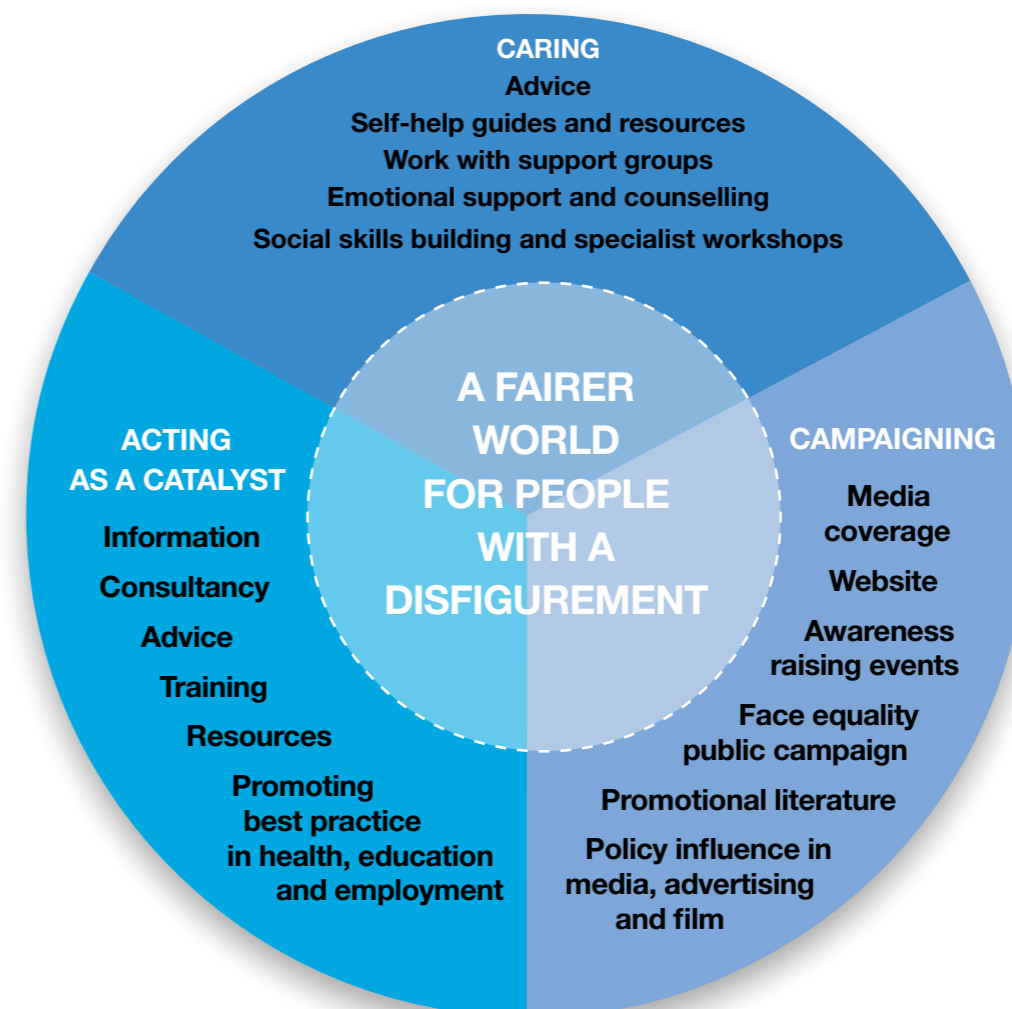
CARING
Advice
Self-help guides and resources
Work with support groups
Emotional support and counselling
Social skills building and specialist workshops

A FAIRER WORLD FOR PEOPLE WITH A DISFIGUREMENT

ACTING AS A CATALYST
Information
Consultancy
Advice
Training
Resources
Promoting best practice in health, education and employment

CAMPAIGNING
Media coverage
Website
Awareness raising events
Face equality public campaign
Promotional literature
Policy influence in media, advertising and film